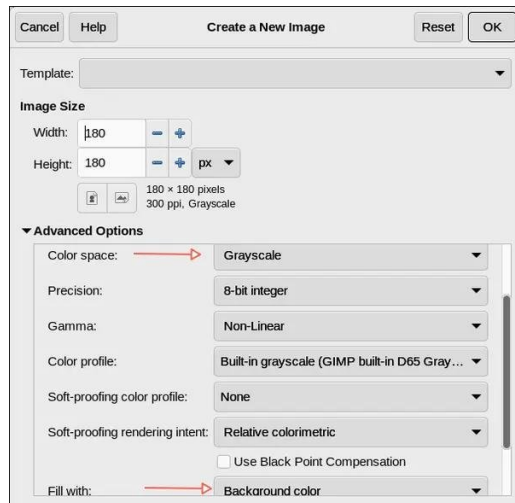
Cancel Help Create a New Image Reset OK

Template:

Image Size

Width: 180

Height: 180 px

180 × 180 pixels
300 ppi, Grayscale

▾Advanced Options

Color space: Grayscale

Precision: 8-bit integer

Gamma: Non-Linear

Color profile: Built-in grayscale (GIMP built-in D65 Gray...

Soft-proofing color profile: None

Soft-proofing rendering intent: Relative colorimetric

Use Black Point Compensation

Fill with: Background color